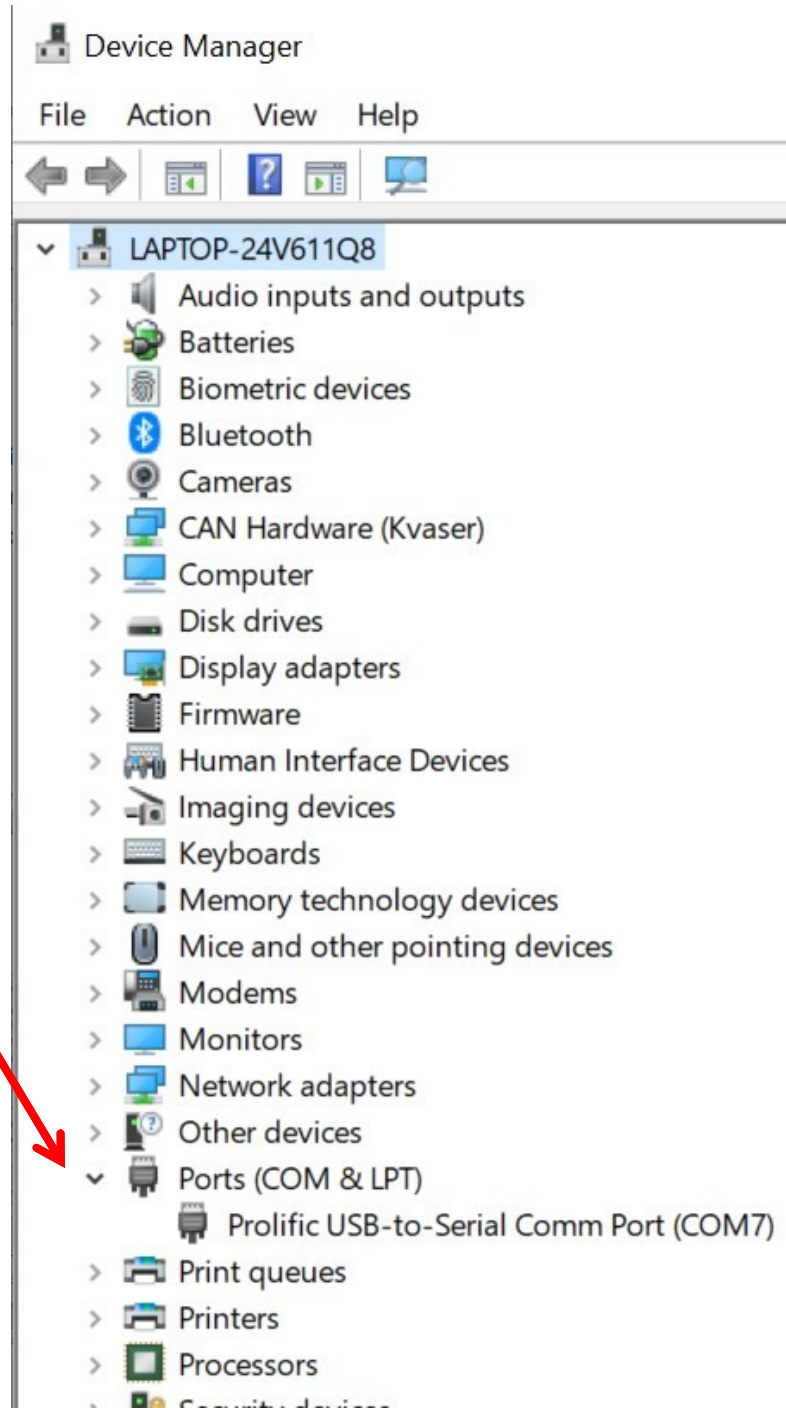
Device Manager

File Action View Help

LAPTOP-24V611Q8
Audio inputs and outputs
Batteries
Biometric devices
Bluetooth
Cameras
CAN Hardware (Kvaser)
Computer
Disk drives
Display adapters
Firmware
Human Interface Devices
Imaging devices
Keyboards
Memory technology devices
Mice and other pointing devices
Modems
Monitors
Network adapters
Other devices
Ports (COM & LPT)
Prolific USB-to-Serial Comm Port (COM7)
Print queues
Printers
Processors
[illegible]